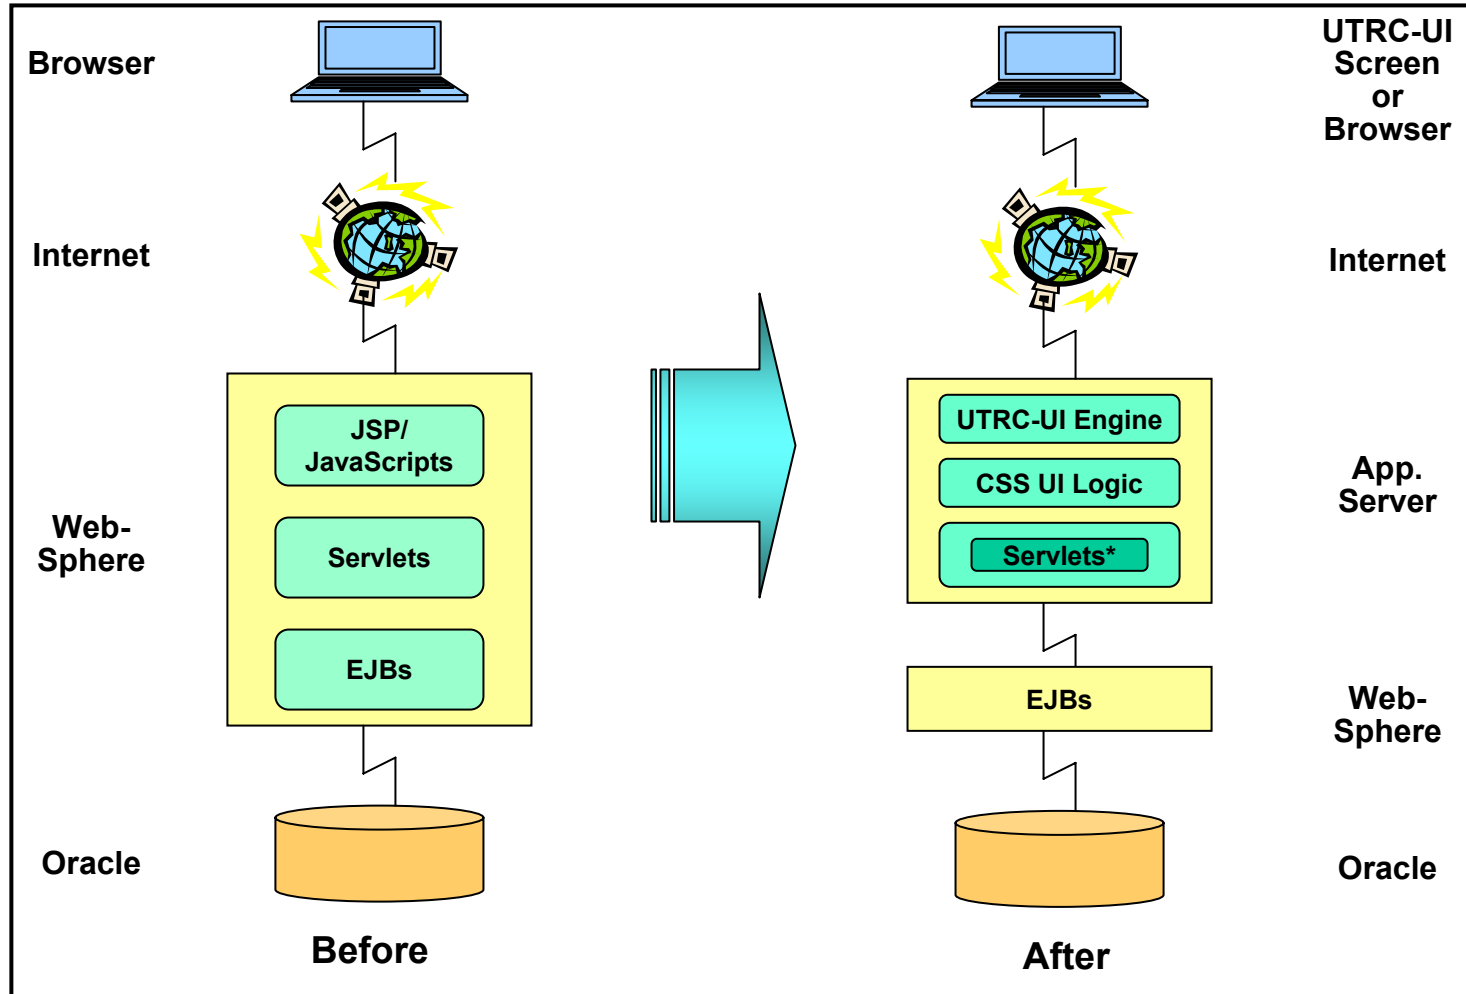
Browser

Internet

JSP/ JavaScripts

Servlets

EJBs

Web-Sphere

Oracle

Before

UTRC-UI Screen or Browser

Internet

UTRC-UI Engine

CSS UI Logic

Servlets*

App. Server

EJBs

Web-Sphere

Oracle

After